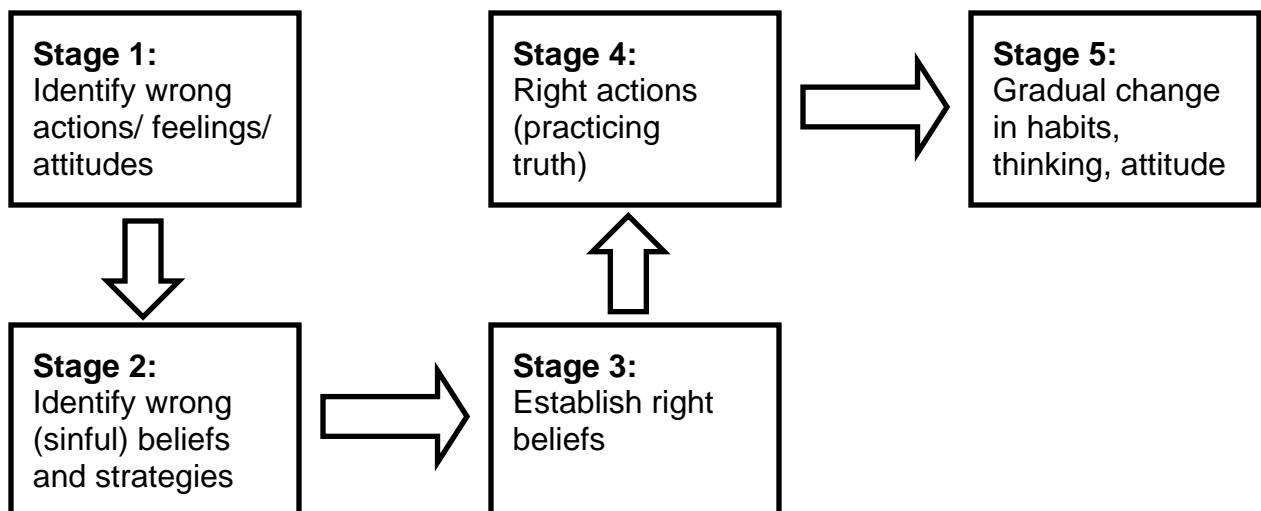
**Stage 1:**
Identify wrong actions/ feelings/ attitudes

**Stage 4:**
Right actions (practicing truth)

**Stage 5:**
Gradual change in habits, thinking, attitude

**Stage 2:**
Identify wrong (sinful) beliefs and strategies

**Stage 3:**
Establish right beliefs